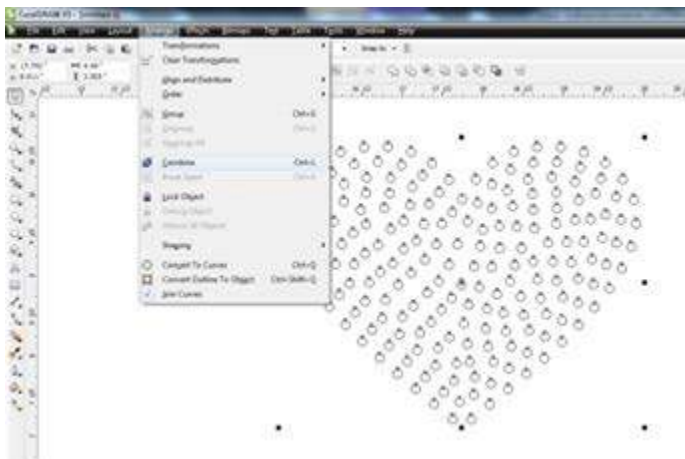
Transformations
Clear Transformations
Align and Distribute
Order
Group Ctrl+G
Ungroup
Ungroup All
Combine Ctrl+L
Break Apart Ctrl+K
Lock Object
Unlock Object
Unlock All Objects
Shaping
Convert To Curves Ctrl+Q
Convert Outline To Object Ctrl+Shift+Q
Join Curves